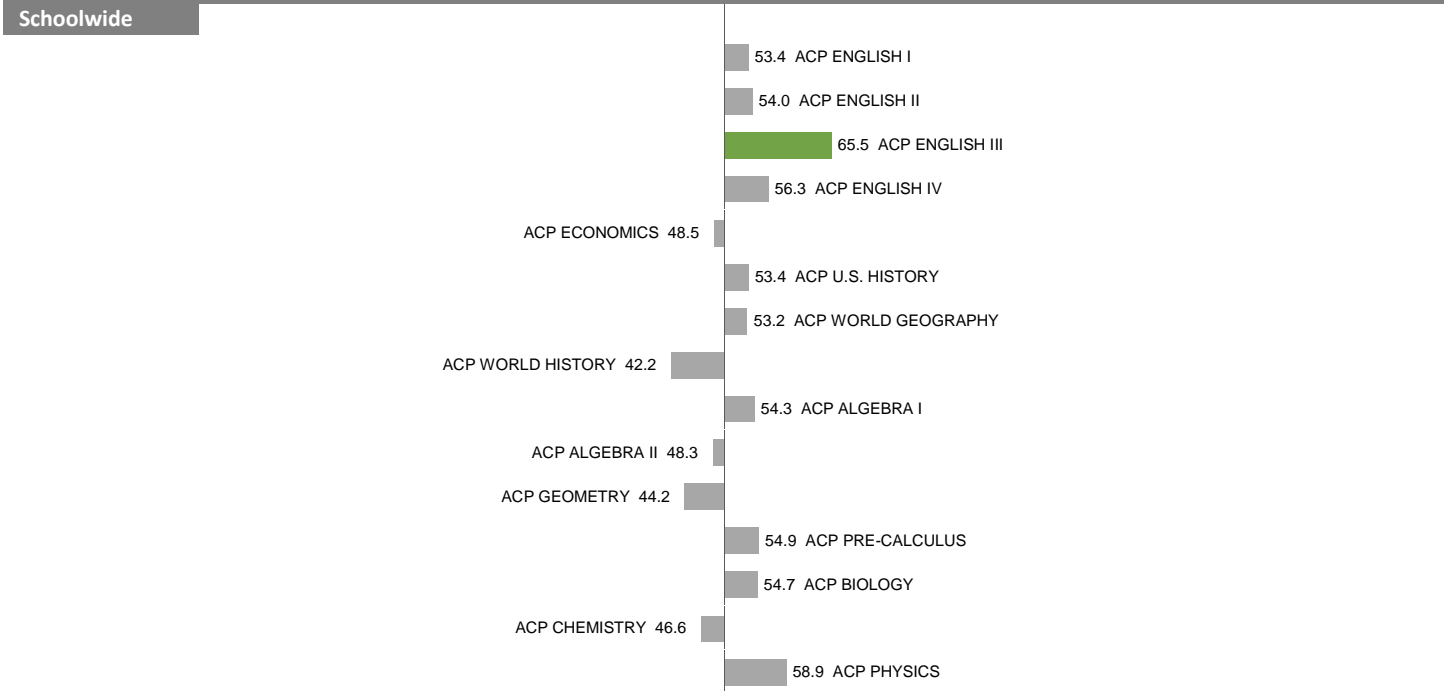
Schoolwide

53.4 ACP ENGLISH I

54.0 ACP ENGLISH II

65.5 ACP ENGLISH III

56.3 ACP ENGLISH IV

ACP ECONOMICS 48.5

53.4 ACP U.S. HISTORY

53.2 ACP WORLD GEOGRAPHY

ACP WORLD HISTORY 42.2

54.3 ACP ALGEBRA I

ACP ALGEBRA II 48.3

ACP GEOMETRY 44.2

54.9 ACP PRE-CALCULUS

54.7 ACP BIOLOGY

ACP CHEMISTRY 46.6

58.9 ACP PHYSICS